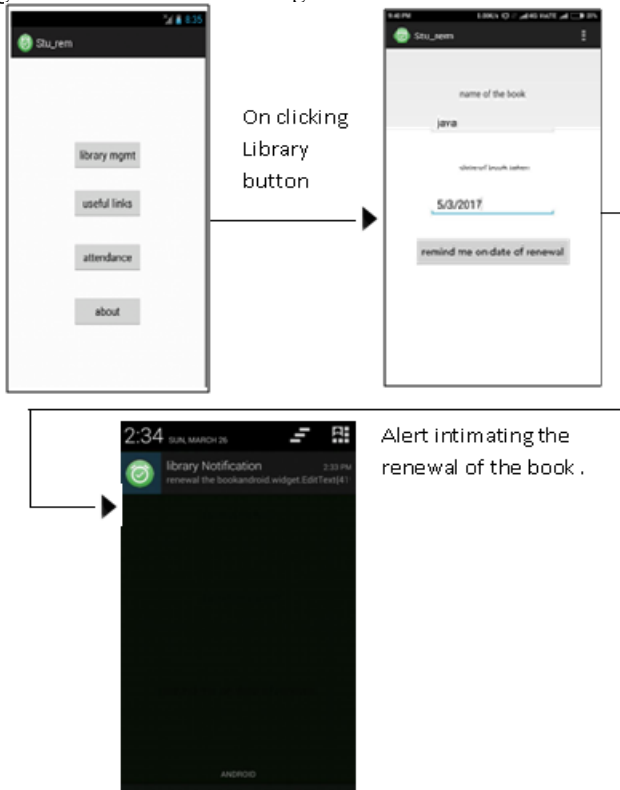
8:35

Stu_rem

library mgmt

useful links

attendance

about

On clicking Library button

Stu_rem

name of the book

java

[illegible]

5/3/2017

remind me on date of renewal

2:34 SUN, MARCH 26

library Notification 2:33 PM

renewal the bookandroid.widget.EditText{41

ANDROID

Alert intimating the renewal of the book .